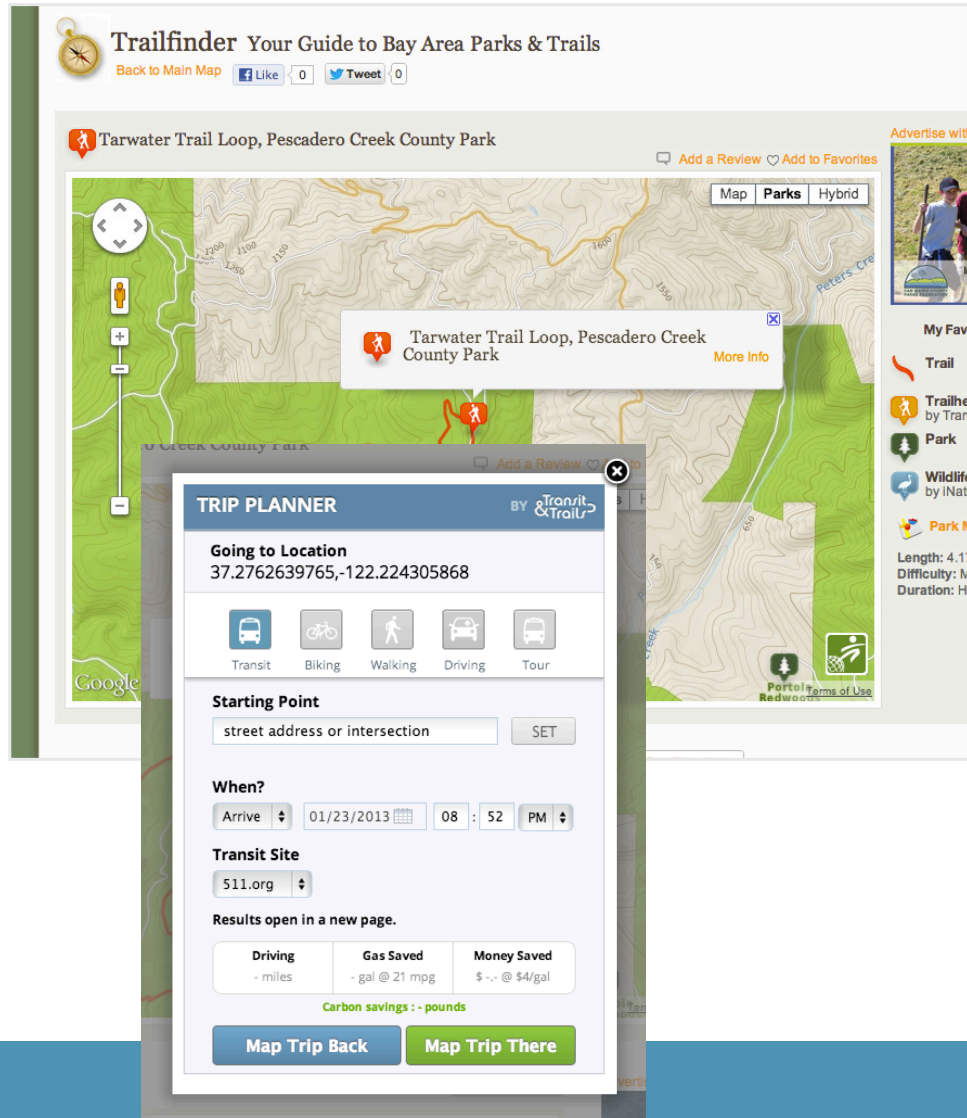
Trailfinder Your Guide to Bay Area Parks & Trails

Back to Main Map Like 0 Tweet 0

Tarwater Trail Loop, Pescadero Creek County Park

Add a Review Add to Favorites

Advertise wit

Map Parks Hybrid

1200 1100 1250 1150 1600 1550 Peters Cre

Tarwater Trail Loop, Pescadero Creek County Park

More Info

My Fav

Trail

Trailhe by Tra

Park

Wildlif by iNat

Park M

Length: 4.1
Difficulty: M
Duration: H

650

Portola Redwoods

Google

Terms of Use

o Creek County Park

Add a Review

TRIP PLANNER BY Transit &Trails

Going to Location
37.2762639765,-122.224305868

Transit Biking Walking Driving Tour

Starting Point

street address or intersection SET

When?

Arrive 01/23/2013 08 : 52 PM

Transit Site

511.org

Results open in a new page.

| Driving | Gas Saved | Money Saved |
|---|---|---|
| - miles | - gal @ 21 mpg | $ -.- @ $4/gal |

Carbon savings : - pounds

Map Trip Back Map Trip There